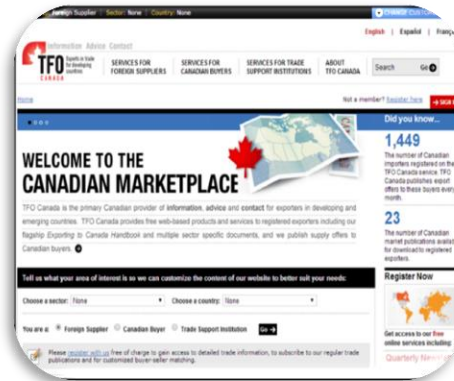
Foreign Supplier | Sector: None | Country: None

CHANGE CUST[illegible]

English | Español | Franç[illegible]

Information Advice Contact

TFO Experts in trade for developing countries CANADA

SERVICES FOR FOREIGN SUPPLIERS

SERVICES FOR CANADIAN BUYERS

SERVICES FOR TRADE SUPPORT INSTITUTIONS

ABOUT TFO CANADA

Search Go

Home

Not a member? Register here

SIGN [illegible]

WELCOME TO THE CANADIAN MARKETPLACE

TFO Canada is the primary Canadian provider of information, advice and contact for exporters in developing and emerging countries. TFO Canada provides free web-based products and services to registered exporters including our flagship Exporting to Canada Handbook and multiple sector specific documents, and we publish supply offers to Canadian buyers.

Did you know...

1,449

The number of Canadian importers registered on the TFO Canada service. TFO Canada publishes export offers to these buyers every month.

23

The number of Canadian market publications availa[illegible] for download to registered exporters.

Tell us what your area of interest is so we can customize the content of our website to better suit your needs:

Choose a sector: None

Choose a country: None

You are a: Foreign Supplier Canadian Buyer Trade Support Institution Go

Register Now

Get access to our free online services including:

Quarterly New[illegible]

Please register with us free of charge to gain access to detailed trade information, to subscribe to our regular trade publications and for customized buyer-seller matching.